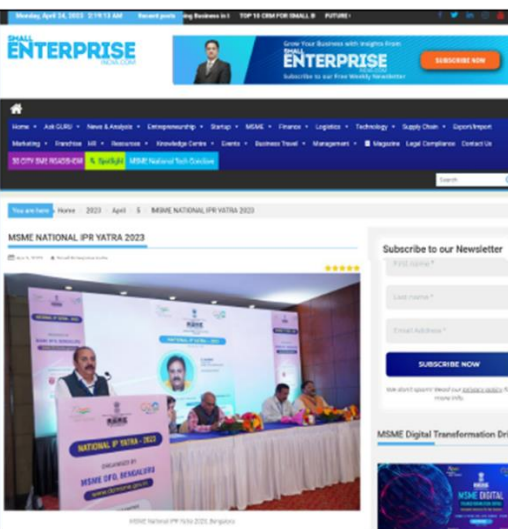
Monday, April 24, 2023 2:19:13 AM Recent posts ing Business in I TOP 10 CRM FOR SMALL B FUTURE!

SMALL ENTERPRISE INDIA.COM

Grow Your Business with Insights From SMALL ENTERPRISE INDIA.COM Subscribe to our Free Weekly Newsletter SUBSCRIBE NOW

Home Ask GURU News & Analysis Entrepreneurship Startup MSME Finance Logistics Technology Supply Chain Export/Import Marketing Franchise HR Resources Knowledge Centre Events Business Travel Management Magazine Legal Compliance Contact Us

30 CITY SME ROADSHOW Spotlight MSME National Tech Conclave

Search

You are here: Home / 2023 / April / 5 / MSME NATIONAL IPR YATRA 2023

MSME NATIONAL IPR YATRA 2023

NATIONAL IPR YATRA - 2023

ORGANISED BY MSME DFO, BENGALURU

MSME National IPR Yatra 2023, Bengaluru

Subscribe to our Newsletter

First Name *

Last Name *

Email Address *

SUBSCRIBE NOW

We don't spam! Read our privacy policy for more info.

MSME Digital Transformation Dri

MSME DIGITAL